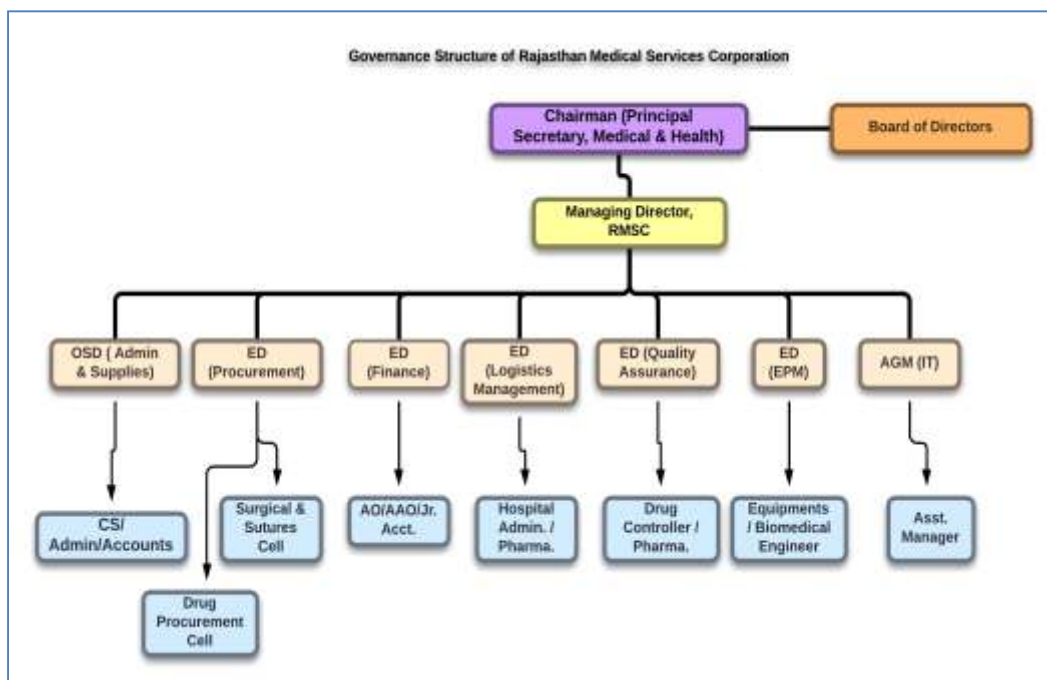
Governance Structure of Rajasthan Medical Services Corporation

Chairman (Principal Secretary, Medical & Health)

Board of Directors

Managing Director, RMSC

OSD ( Admin & Supplies)

ED (Procurement)

ED (Finance)

ED (Logistics Management)

ED (Quality Assurance)

ED (EPM)

AGM (IT)

CS/ Admin/Accounts

Surgical & Sutures Cell

Drug Procurement Cell

AO/AAO/Jr. Acct.

Hospital Admin. / Pharma.

Drug Controller / Pharma.

Equipments / Biomedical Engineer

Asst. Manager